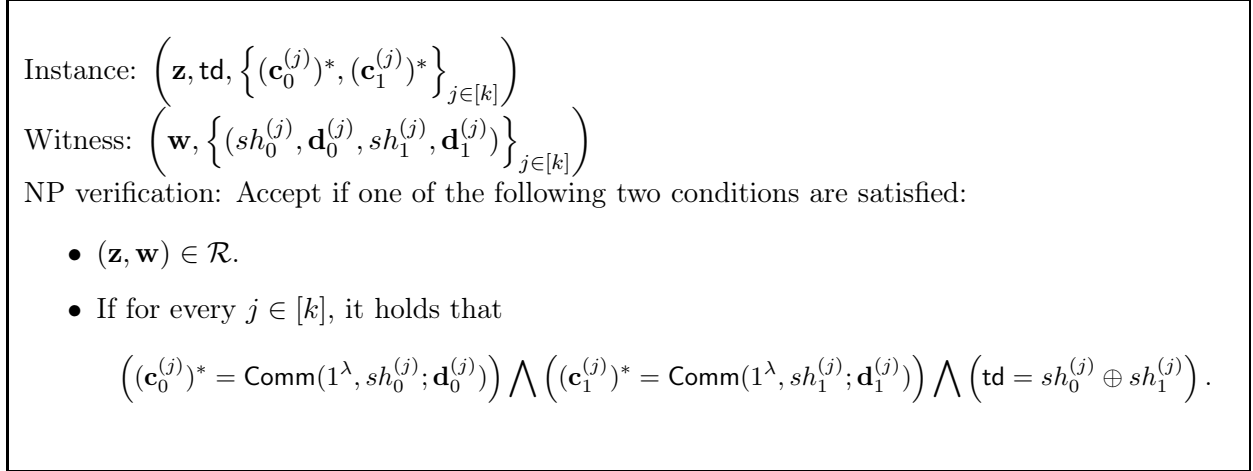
Instance: $\left(\mathbf{z}, \mathsf{td}, \left\{(\mathbf{c}_0^{(j)})^*, (\mathbf{c}_1^{(j)})^*\right\}_{j\in[k]}\right)$
Witness: $\left(\mathbf{w}, \left\{(sh_0^{(j)}, \mathbf{d}_0^{(j)}, sh_1^{(j)}, \mathbf{d}_1^{(j)})\right\}_{j\in[k]}\right)$
NP verification: Accept if one of the following two conditions are satisfied:

• $(\mathbf{z}, \mathbf{w}) \in \mathcal{R}$.

• If for every $j \in [k]$, it holds that

$\left((\mathbf{c}_0^{(j)})^* = \mathsf{Comm}(1^\lambda, sh_0^{(j)}; \mathbf{d}_0^{(j)})\right) \bigwedge \left((\mathbf{c}_1^{(j)})^* = \mathsf{Comm}(1^\lambda, sh_1^{(j)}; \mathbf{d}_1^{(j)})\right) \bigwedge \left(\mathsf{td} = sh_0^{(j)} \oplus sh_1^{(j)}\right).$